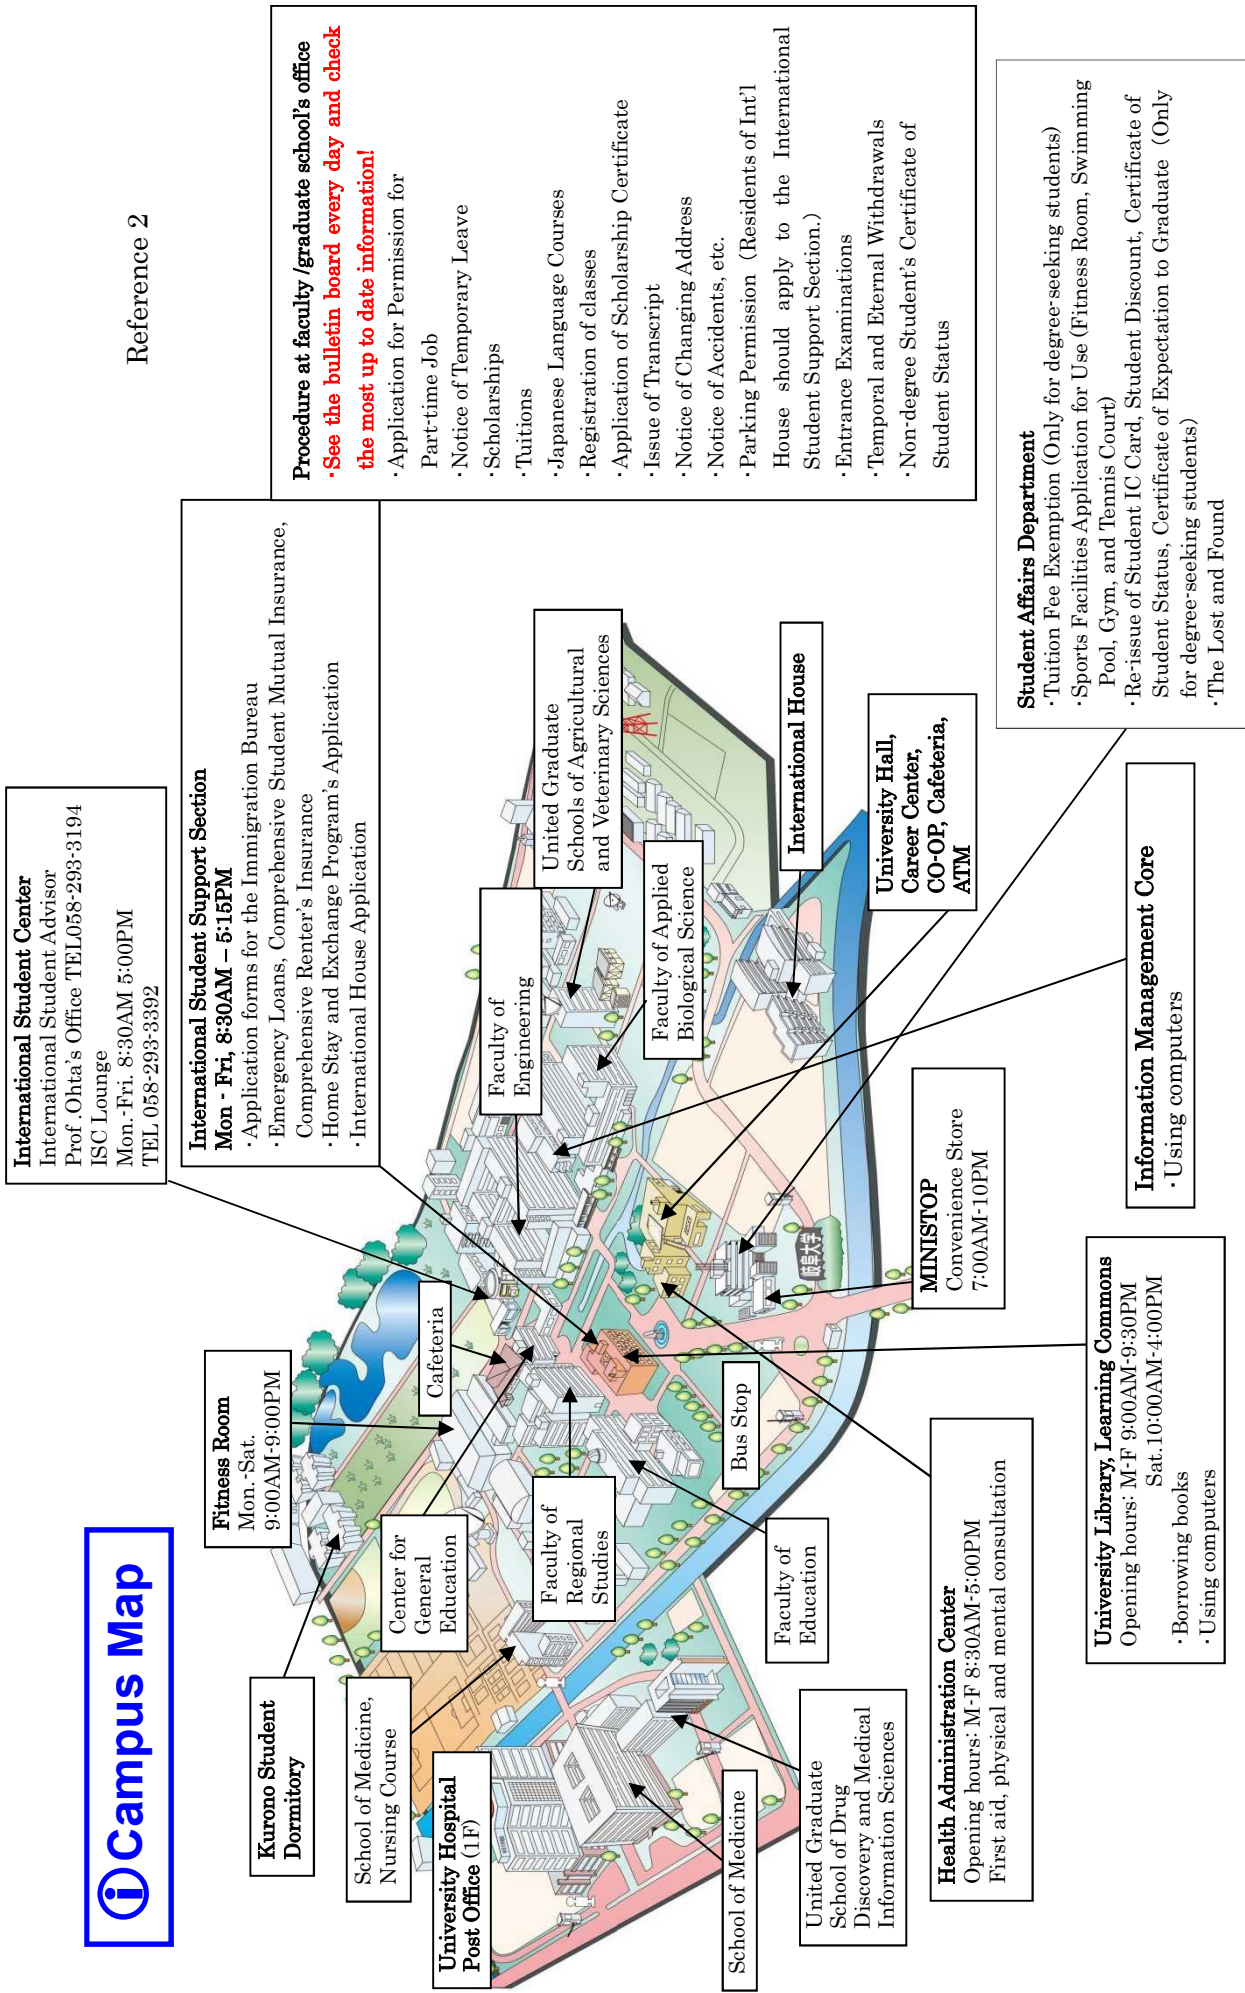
Reference 2

Procedure at faculty /graduate school's office
·See the bulletin board every day and check the most up to date information!
·Application for Permission for Part-time Job
·Notice of Temporary Leave
·Scholarships
·Tuitions
·Japanese Language Courses
·Registration of classes
·Application of Scholarship Certificate
·Issue of Transcript
·Notice of Changing Address
·Notice of Accidents, etc.
·Parking Permission (Residents of Int'l House should apply to the International Student Support Section.)
·Entrance Examinations
·Temporal and Eternal Withdrawals
·Non-degree Student's Certificate of Student Status

Student Affairs Department
·Tuition Fee Exemption (Only for degree-seeking students)
·Sports Facilities Application for Use (Fitness Room, Swimming Pool, Gym, and Tennis Court)
·Re-issue of Status, Student IC Card, Student Discount, Certificate of Student Status, Certificate of Expectation to Graduate (Only for degree-seeking students)
·The Lost and Found

International Student Center
International Student Advisor
Prof .Ohta's Office TEL058-293-3194
ISC Lounge
Mon.-Fri. 8:30AM 5:00PM
TEL 058-293-3392

International Student Support Section
Mon - Fri, 8:30AM – 5:15PM
·Application forms for the Immigration Bureau
·Emergency Loans, Comprehensive Student Mutual Insurance, Comprehensive Renter's Insurance
·Home Stay and Exchange Program's Application
·International House Application

United Graduate Schools of Agricultural and Veterinary Sciences

International House

University Hall, Career Center, CO-OP, Cafeteria, ATM

Faculty of Applied Biological Science

Faculty of Engineering

Information Management Core
·Using computers

MINISTOP
Convenience Store
7:00AM-10PM

University Library, Learning Commons
Opening hours: M-F 9:00AM-9:30PM
Sat.10:00AM-4:00PM
·Borrowing books
·Using computers

Health Administration Center
Opening hours: M-F 8:30AM-5:00PM
First aid, physical and mental consultation

Campus Map

Fitness Room
Mon.-Sat.
9:00AM-9:00PM

Cafeteria

Center for General Education

Faculty of Regional Studies

Bus Stop

Faculty of Education

Kurono Student Dormitory

School of Medicine, Nursing Course

University Hospital Post Office (1F)

School of Medicine

United Graduate School of Drug Discovery and Medical Information Sciences

岐阜大学